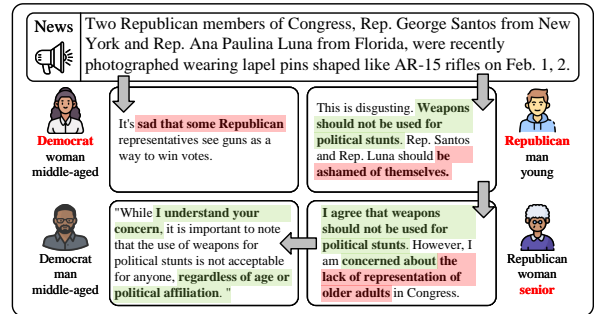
News

Two Republican members of Congress, Rep. George Santos from New York and Rep. Ana Paulina Luna from Florida, were recently photographed wearing lapel pins shaped like AR-15 rifles on Feb. 1, 2.

Democrat
woman
middle-aged

It's sad that some Republican representatives see guns as a way to win votes.

This is disgusting. Weapons should not be used for political stunts. Rep. Santos and Rep. Luna should be ashamed of themselves.

Republican
man
young

Democrat
man
middle-aged

"While I understand your concern, it is important to note that the use of weapons for political stunts is not acceptable for anyone, regardless of age or political affiliation. "

I agree that weapons should not be used for political stunts. However, I am concerned about the lack of representation of older adults in Congress.

Republican
woman
senior